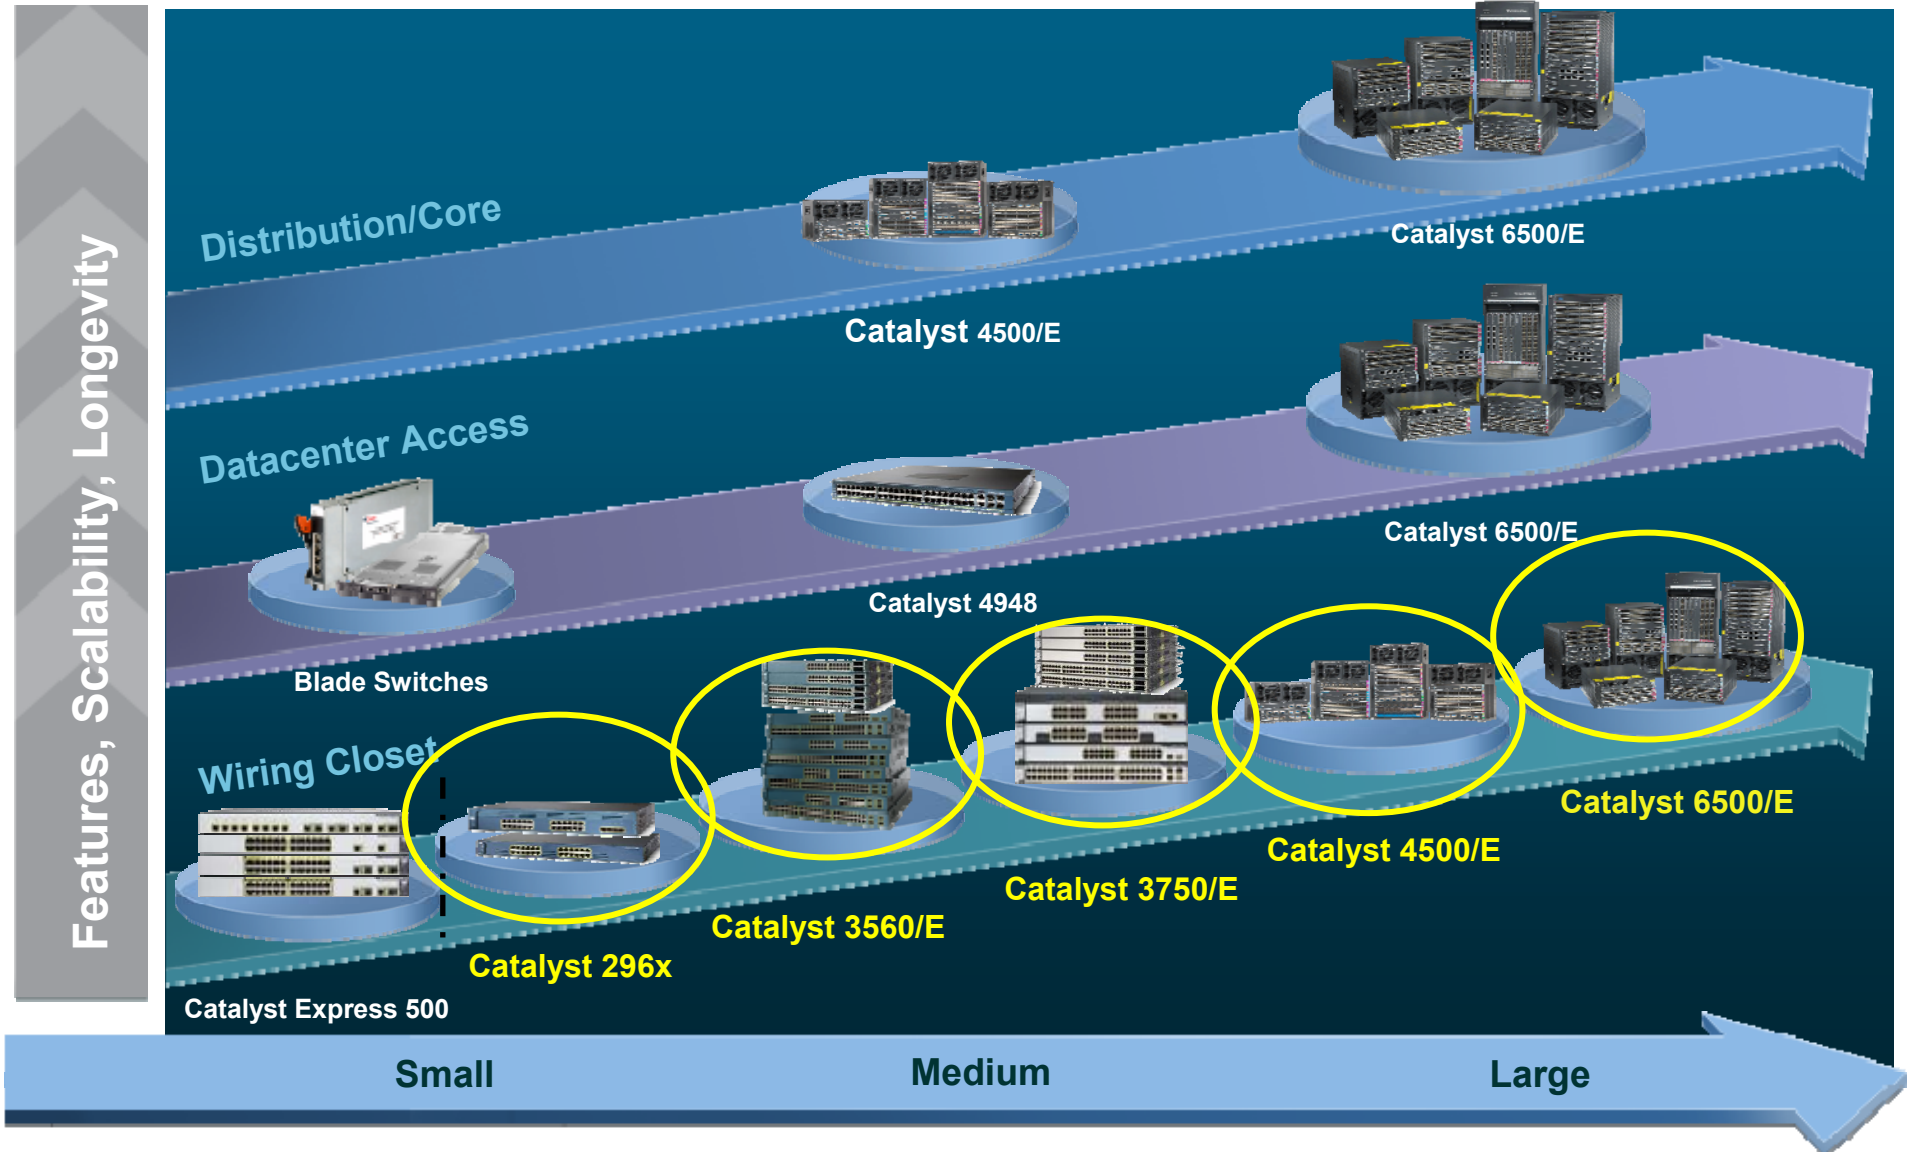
Features, Scalability, Longevity

Distribution/Core

Catalyst 4500/E

Catalyst 6500/E

Datacenter Access

Blade Switches

Catalyst 4948

Catalyst 6500/E

Wiring Closet

Catalyst Express 500

Catalyst 296x

Catalyst 3560/E

Catalyst 3750/E

Catalyst 4500/E

Catalyst 6500/E

Small

Medium

Large